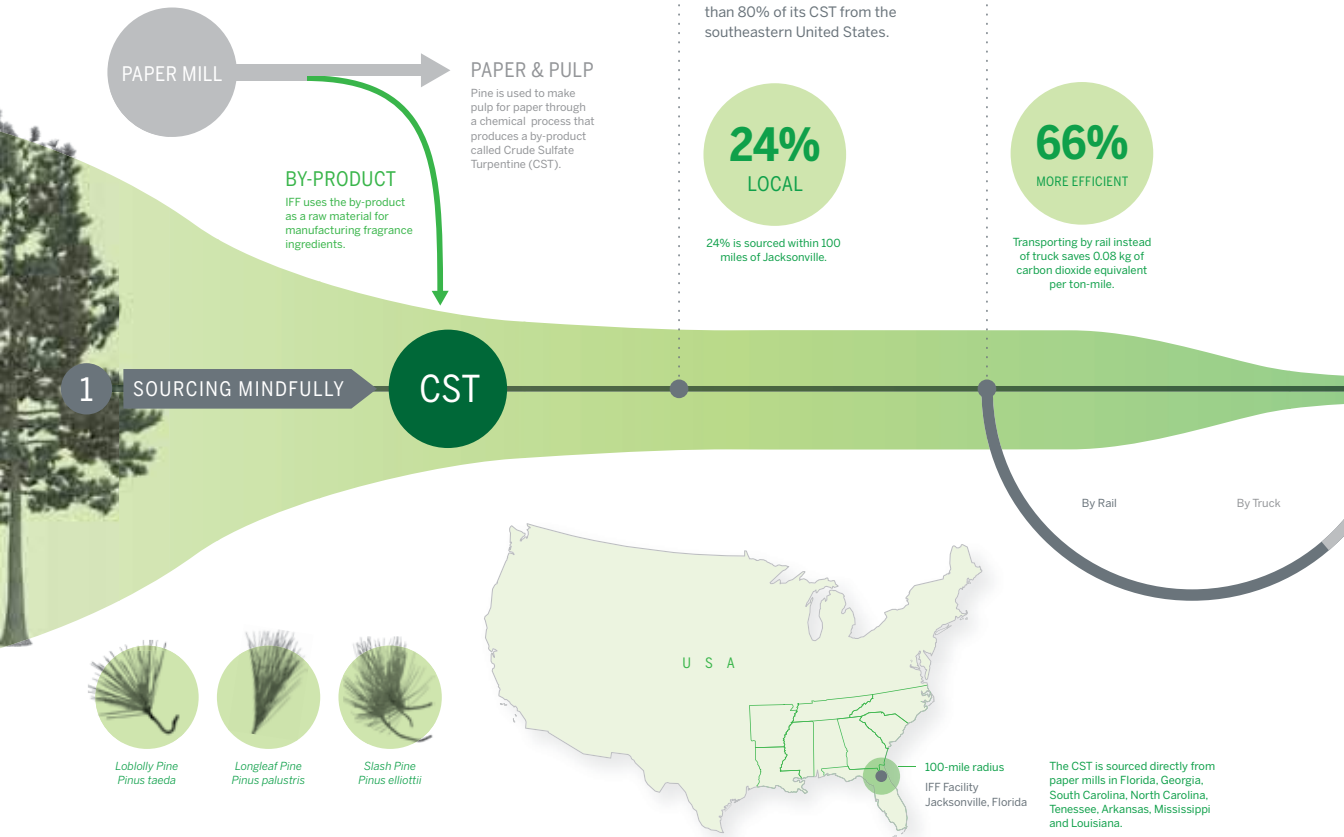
than 80% of its CST from the southeastern United States.

PAPER MILL

PAPER & PULP

Pine is used to make pulp for paper through a chemical process that produces a by-product called Crude Sulfate Turpentine (CST).

BY-PRODUCT

IFF uses the by-product as a raw material for manufacturing fragrance ingredients.

24%
LOCAL

24% is sourced within 100 miles of Jacksonville.

66%
MORE EFFICIENT

Transporting by rail instead of truck saves 0.08 kg of carbon dioxide equivalent per ton-mile.

1 SOURCING MINDFULLY

CST

By Rail

By Truck

U S A

Loblolly Pine
Pinus taeda

Longleaf Pine
Pinus palustris

Slash Pine
Pinus elliottii

100-mile radius

IFF Facility
Jacksonville, Florida

The CST is sourced directly from paper mills in Florida, Georgia, South Carolina, North Carolina, Tenessee, Arkansas, Mississippi and Louisiana.